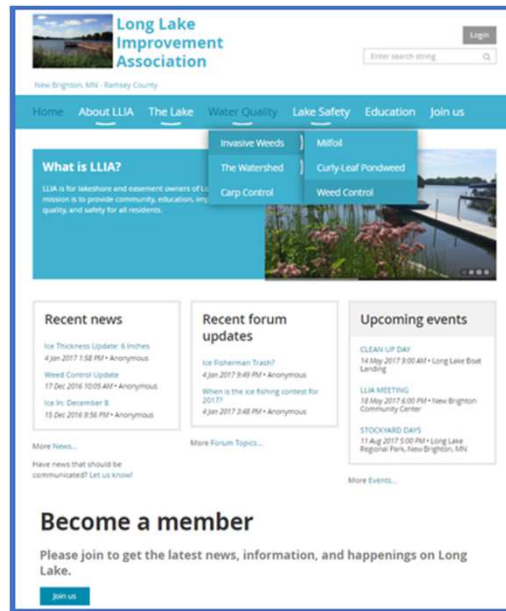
Long Lake Improvement Association

New Brighton, MN - Ramsey County

Login

Enter search string

Home About LLIA The Lake Water Quality Lake Safety Education Join us

Invasive Weeds
The Watershed
Carp Control

Milfoil
Curly-Leaf Pondweed
Weed Control

What is LLIA?

LLIA is for lakeshore and easement owners of L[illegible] mission is to provide community, education, im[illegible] quality, and safety for all residents.

Recent news

Ice Thickness Update: 6 Inches
4 Jan 2017 1:58 PM • Anonymous

Weed Control Update
17 Dec 2016 10:05 AM • Anonymous

Ice In: December 8
15 Dec 2016 8:56 PM • Anonymous

More News...

Have news that should be communicated? Let us know!

Recent forum updates

Ice Fisherman Trash?
4 Jan 2017 9:49 PM • Anonymous

When is the ice fishing contest for 2017?
4 Jan 2017 3:48 PM • Anonymous

More Forum Topics...

Upcoming events

CLEAN UP DAY
14 May 2017 9:00 AM • Long Lake Boat Landing

LLIA MEETING
18 May 2017 6:00 PM • New Brighton Community Center

STOCKYARD DAYS
11 Aug 2017 5:00 PM • Long Lake Regional Park, New Brighton, MN

More Events...

Become a member

Please join to get the latest news, information, and happenings on Long Lake.

Join us